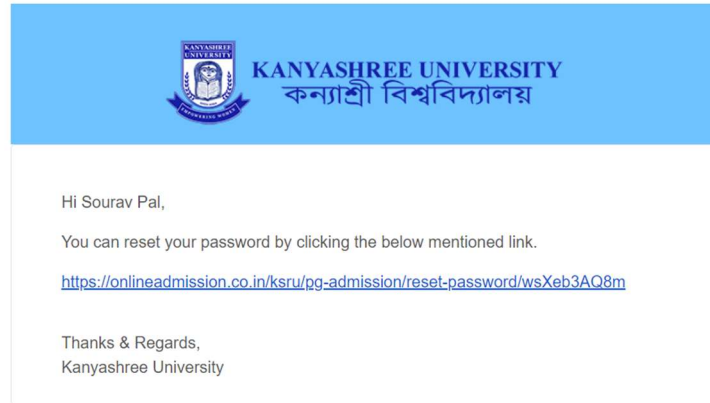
KANYASHREE UNIVERSITY

EMPOWERING WOMEN

KANYASHREE UNIVERSITY
কন্যাশ্রী বিশ্ববিদ্যালয়

Hi Sourav Pal,

You can reset your password by clicking the below mentioned link.

https://onlineadmission.co.in/ksru/pg-admission/reset-password/wsXeb3AQ8m

Thanks & Regards,
Kanyashree University